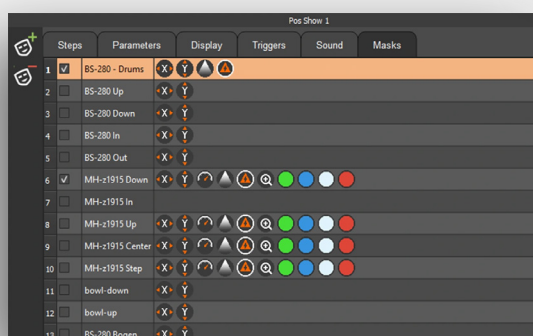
Pos Show 1

Steps | Parameters | Display | Triggers | Sound | Masks

| | | | |
|---|---|---|---|
| 1 | ✓ | BS-280 - Drums | X Y |
| 2 | | BS-280 Up | X Y |
| 3 | | BS-280 Down | X Y |
| 4 | | BS-280 In | X Y |
| 5 | | BS-280 Out | X Y |
| 6 | ✓ | MH-z1915 Down | X Y |
| 7 | | MH-z1915 In | |
| 8 | | MH-z1915 Up | X Y |
| 9 | | MH-z1915 Center | X Y |
| 10 | | MH-z1915 Step | X Y |
| 11 | | bowl-down | X Y |
| 11 | | bowl-up | X Y |
| 13 | | BS-280 Bogen | X Y |